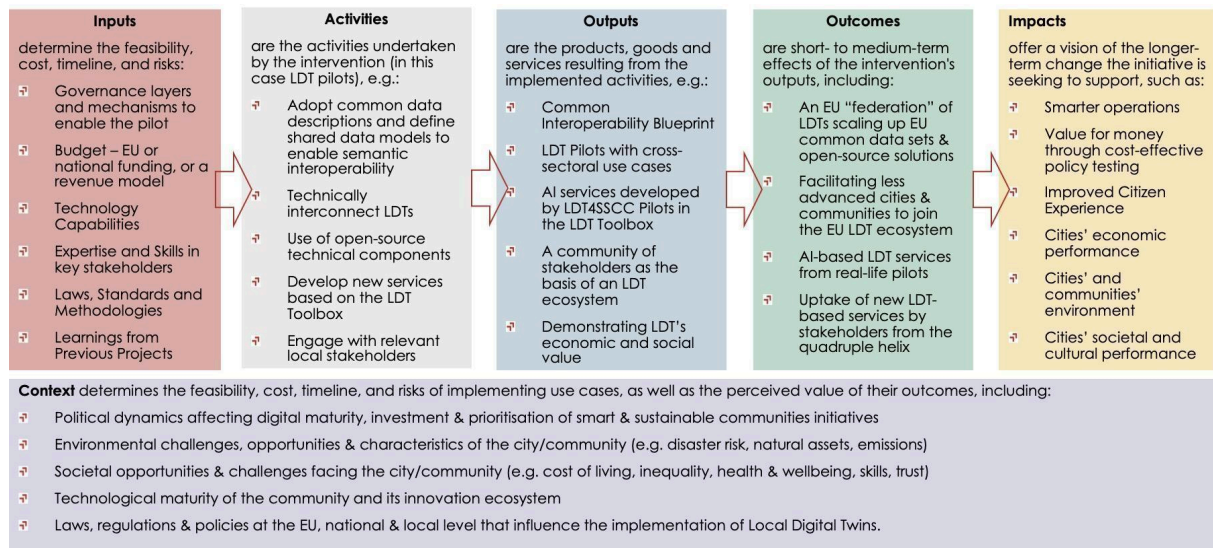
**Inputs**

determine the feasibility, cost, timeline, and risks:

- Governance layers and mechanisms to enable the pilot
- Budget – EU or national funding, or a revenue model
- Technology Capabilities
- Expertise and Skills in key stakeholders
- Laws, Standards and Methodologies
- Learnings from Previous Projects

**Activities**

are the activities undertaken by the intervention (in this case LDT pilots), e.g.:

- Adopt common data descriptions and define shared data models to enable semantic interoperability
- Technically interconnect LDTs
- Use of open-source technical components
- Develop new services based on the LDT Toolbox
- Engage with relevant local stakeholders

**Outputs**

are the products, goods and services resulting from the implemented activities, e.g.:

- Common Interoperability Blueprint
- LDT Pilots with cross-sectoral use cases
- AI services developed by LDT4SSCC Pilots in the LDT Toolbox
- A community of stakeholders as the basis of an LDT ecosystem
- Demonstrating LDT's economic and social value

**Outcomes**

are short- to medium-term effects of the intervention's outputs, including:

- An EU "federation" of LDTs scaling up EU common data sets & open-source solutions
- Facilitating less advanced cities & communities to join the EU LDT ecosystem
- AI-based LDT services from real-life pilots
- Uptake of new LDT-based services by stakeholders from the quadruple helix

**Impacts**

offer a vision of the longer-term change the initiative is seeking to support, such as:

- Smarter operations
- Value for money through cost-effective policy testing
- Improved Citizen Experience
- Cities' economic performance
- Cities' and communities' environment
- Cities' societal and cultural performance

**Context** determines the feasibility, cost, timeline, and risks of implementing use cases, as well as the perceived value of their outcomes, including:

- Political dynamics affecting digital maturity, investment & prioritisation of smart & sustainable communities initiatives
- Environmental challenges, opportunities & characteristics of the city/community (e.g. disaster risk, natural assets, emissions)
- Societal opportunities & challenges facing the city/community (e.g. cost of living, inequality, health & wellbeing, skills, trust)
- Technological maturity of the community and its innovation ecosystem
- Laws, regulations & policies at the EU, national & local level that influence the implementation of Local Digital Twins.